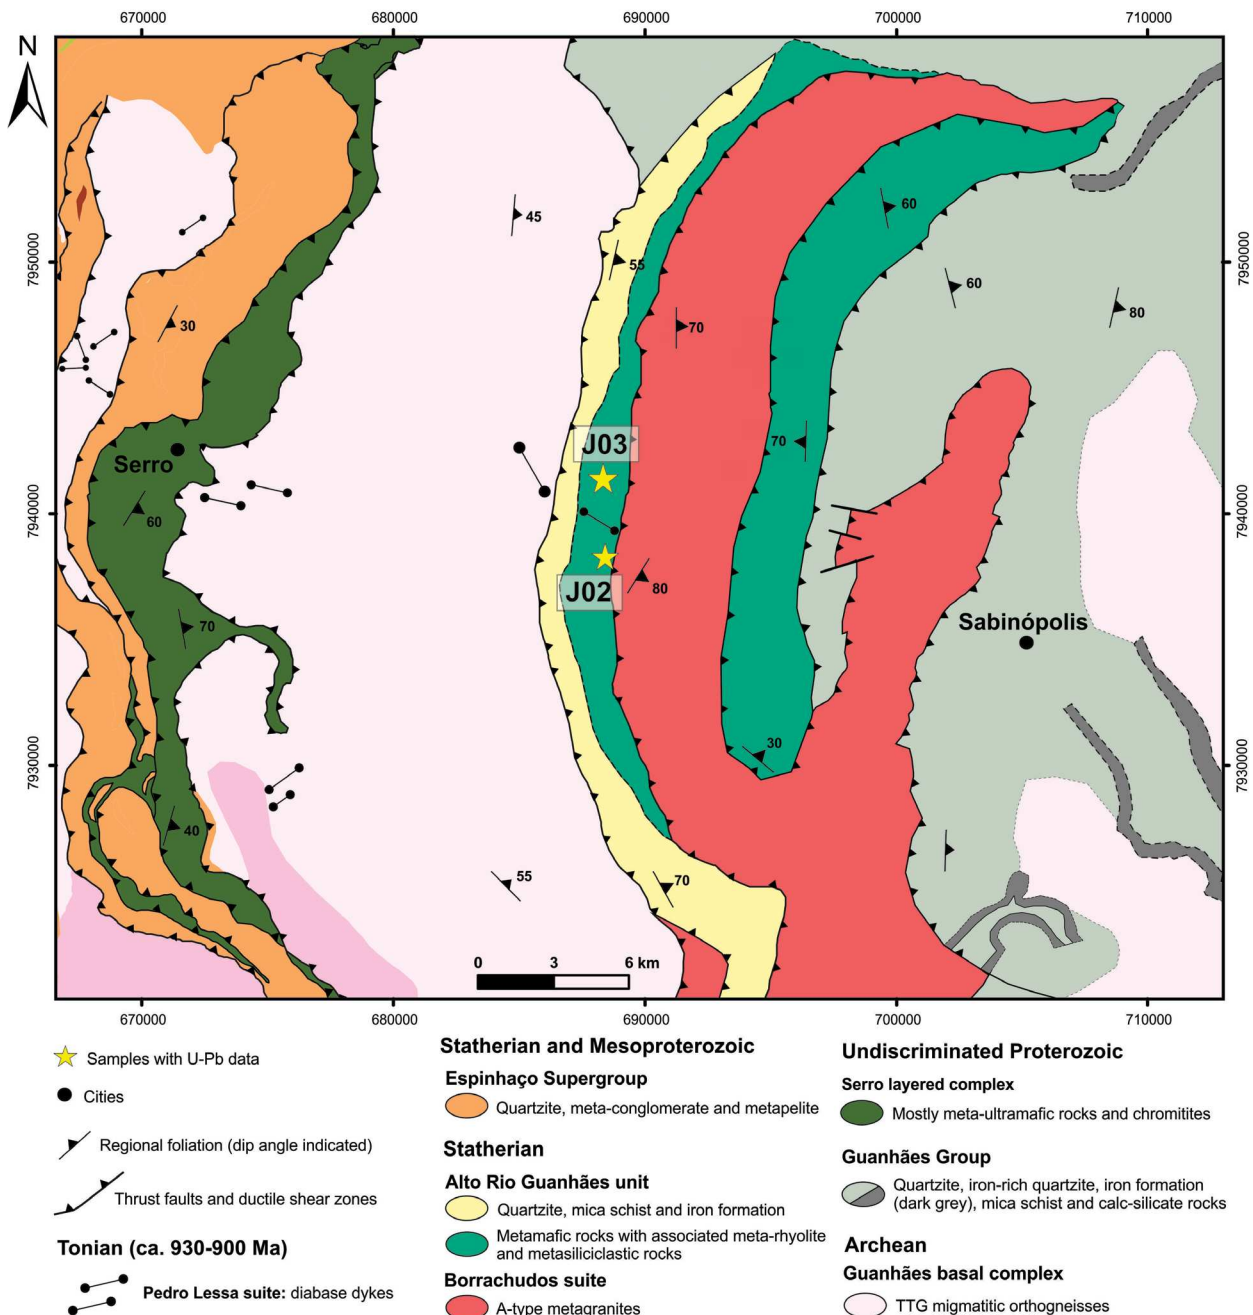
670000 680000 690000 700000 710000

N

7950000
7940000
7930000

45
55
60
60
80
30
70
70
J03
Serro
60
80
J02
70
Sabinópolis
30
40
55
70

0 3 6 km

670000 680000 690000 700000 710000

Samples with U-Pb data

Cities

Regional foliation (dip angle indicated)

Thrust faults and ductile shear zones

Tonian (ca. 930-900 Ma)

Pedro Lessa suite: diabase dykes

Statherian and Mesoproterozoic

Espinhaço Supergroup

Quartzite, meta-conglomerate and metapelite

Statherian

Alto Rio Guanhães unit

Quartzite, mica schist and iron formation

Metamafic rocks with associated meta-rhyolite and metasiliciclastic rocks

Borrachudos suite

A-type metagranites

Undiscriminated Proterozoic

Serro layered complex

Mostly meta-ultramafic rocks and chromitites

Guanhães Group

Quartzite, iron-rich quartzite, iron formation (dark grey), mica schist and calc-silicate rocks

Archean

Guanhães basal complex

TTG migmatitic orthogneisses